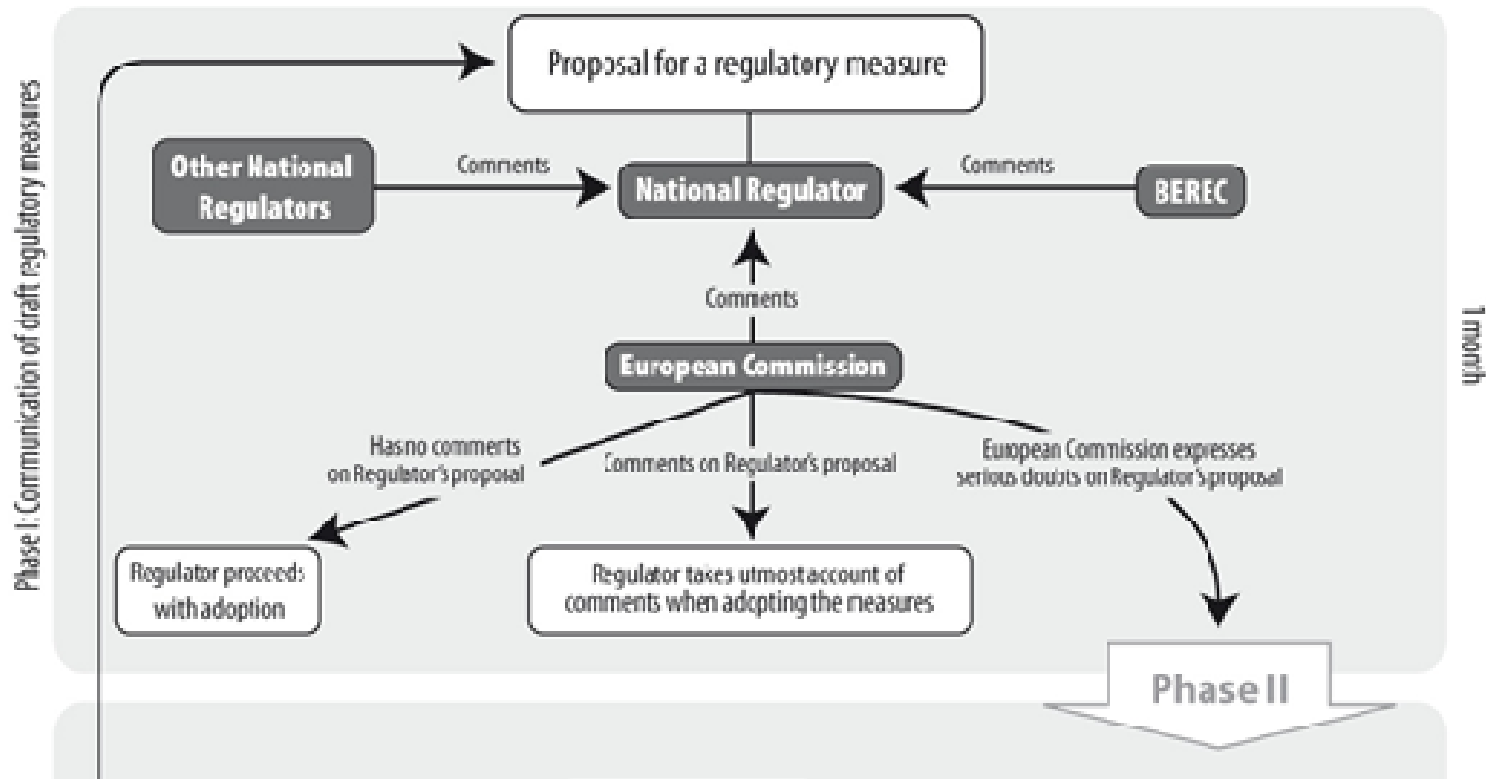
Phase I: Communication of draft regulatory measures

Proposal for a regulatory measure

Other National Regulators

Comments

National Regulator

Comments

BEREC

Comments

European Commission

1 month

Has no comments on Regulator's proposal

Comments on Regulator's proposal

European Commission expresses serious doubts on Regulator's proposal

Regulator proceeds with adoption

Regulator takes utmost account of comments when adopting the measures

Phase II